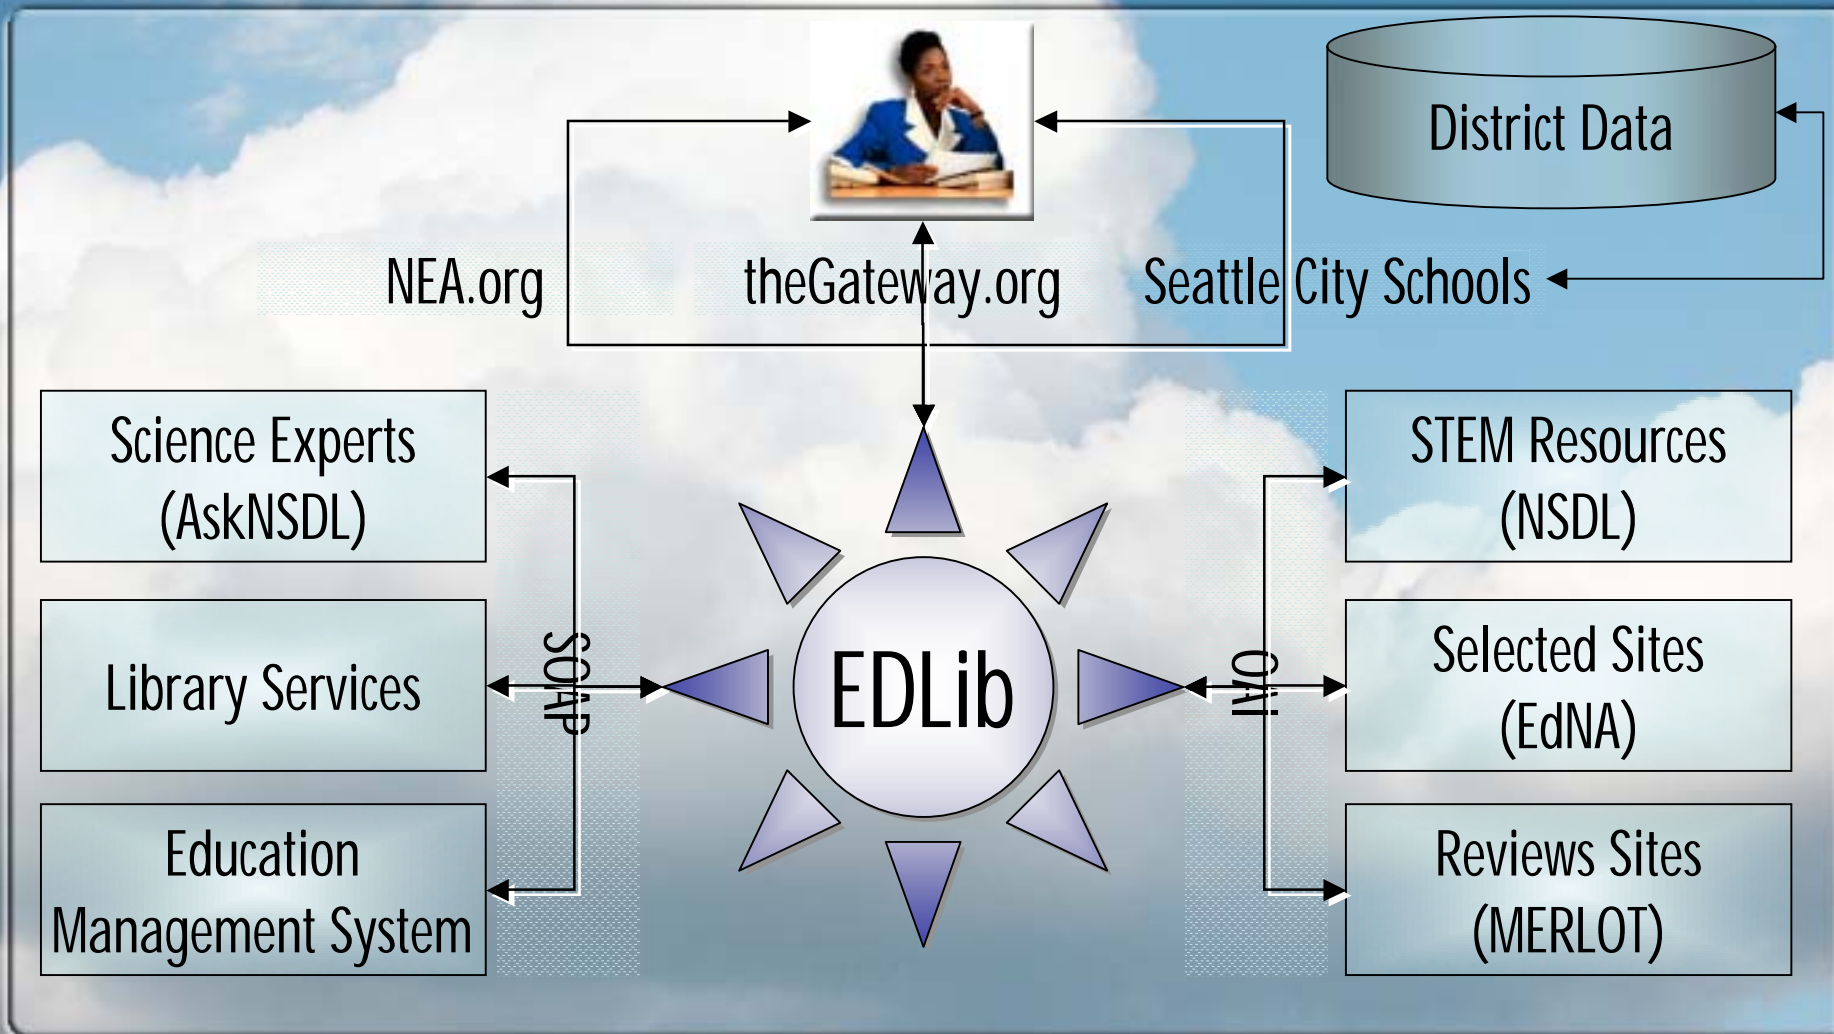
District Data

NEA.org

theGateway.org

Seattle City Schools

Science Experts (AskNSDL)

Library Services

Education Management System

SOAP

EDLib

OAI

STEM Resources (NSDL)

Selected Sites (EdNA)

Reviews Sites (MERLOT)